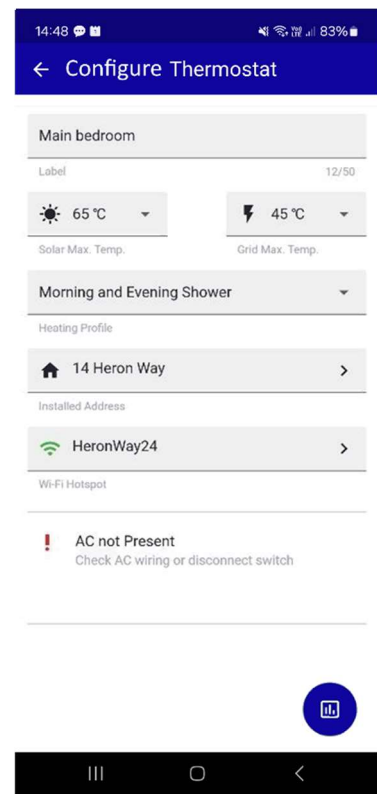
14:48 83%

← Configure Thermostat

Main bedroom

Label 12/50

65 °C

Solar Max. Temp.

45 °C

Grid Max. Temp.

Morning and Evening Shower

Heating Profile

14 Heron Way

Installed Address

HeronWay24

Wi-Fi Hotspot

!

AC not Present

Check AC wiring or disconnect switch